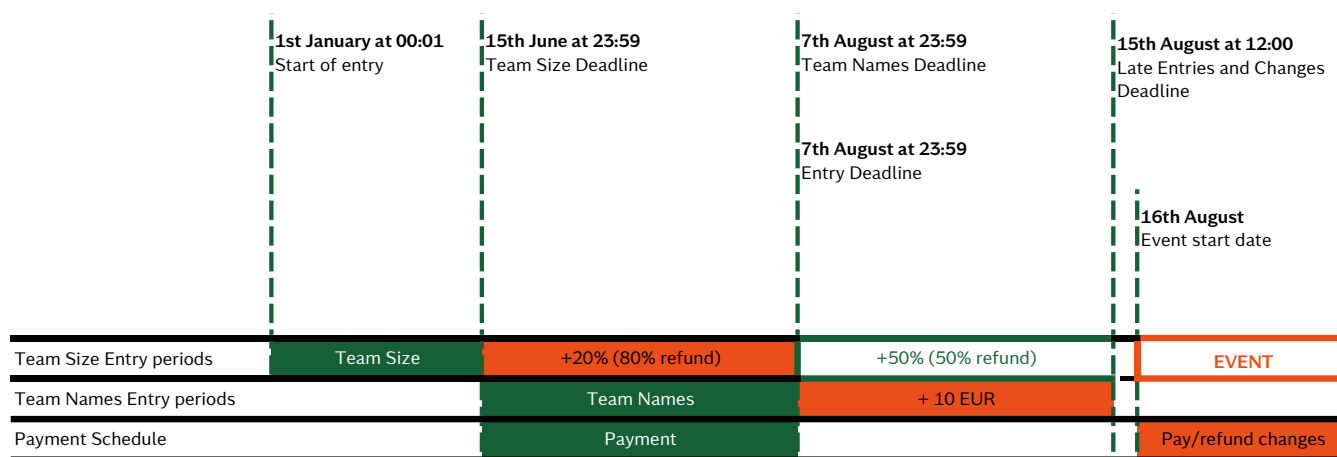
**1st January at 00:01**
Start of entry

**15th June at 23:59**
Team Size Deadline

**7th August at 23:59**
Team Names Deadline

**7th August at 23:59**
Entry Deadline

**15th August at 12:00**
Late Entries and Changes Deadline

**16th August**
Event start date

| | | | | |
|---|---|---|---|---|
| Team Size Entry periods | Team Size | +20% (80% refund) | +50% (50% refund) | EVENT |
| Team Names Entry periods | | Team Names | + 10 EUR | |
| Payment Schedule | | Payment | | Pay/refund changes |